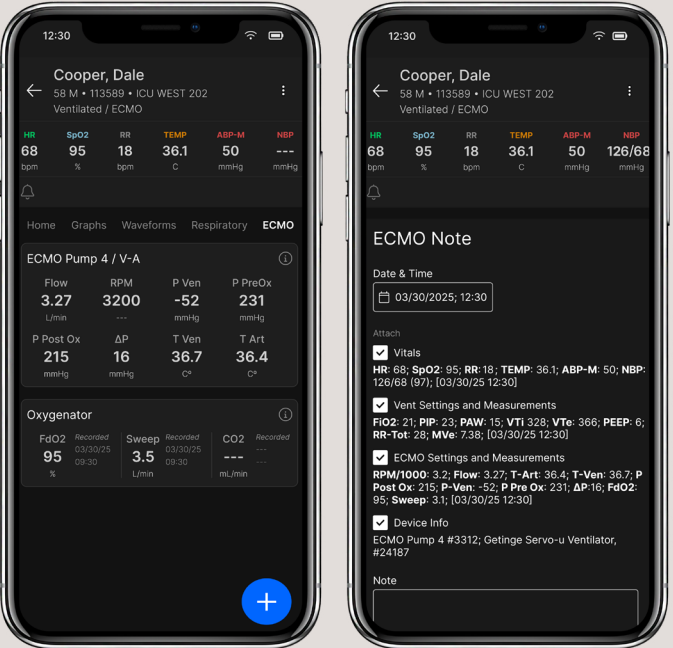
12:30

Cooper, Dale
58 M • 113589 • ICU WEST 202
Ventilated / ECMO

| HR | SpO2 | RR | TEMP | ABP-M | NBP |
|---|---|---|---|---|---|
| 68 | 95 | 18 | 36.1 | 50 | --- |
| bpm | % | bpm | C | mmHg | mmHg |

Home Graphs Waveforms Respiratory ECMO

ECMO Pump 4 / V-A

| Flow | RPM | P Ven | P PreOx |
|---|---|---|---|
| 3.27 | 3200 | -52 | 231 |
| L/min | --- | mmHg | mmHg |

| P Post Ox | ΔP | T Ven | T Art |
|---|---|---|---|
| 215 | 16 | 36.7 | 36.4 |
| mmHg | mmHg | C° | C° |

Oxygenator

FdO2 95 % Recorded 03/30/25 09:30
Sweep 3.5 L/min Recorded 03/30/25 09:30
CO2 --- mL/min Recorded --- ---

+

12:30

Cooper, Dale
58 M • 113589 • ICU WEST 202
Ventilated / ECMO

| HR | SpO2 | RR | TEMP | ABP-M | NBP |
|---|---|---|---|---|---|
| 68 | 95 | 18 | 36.1 | 50 | 126/68 |
| bpm | % | bpm | C | mmHg | mmHg |

ECMO Note

Date & Time
03/30/2025; 12:30

Attach

Vitals
HR: 68; SpO2: 95; RR: 18; TEMP: 36.1; ABP-M: 50; NBP: 126/68 (97); [03/30/25 12:30]

Vent Settings and Measurements
FiO2: 21; PIP: 23; PAW: 15; VTi 328; VTe: 366; PEEP: 6; RR-Tot: 28; MVe: 7.38; [03/30/25 12:30]

ECMO Settings and Measurements
RPM/1000: 3.2; Flow: 3.27; T-Art: 36.4; T-Ven: 36.7; P Post Ox: 215; P-Ven: -52; P Pre Ox: 231; ΔP:16; FdO2: 95; Sweep: 3.1; [03/30/25 12:30]

Device Info
ECMO Pump 4 #3312; Getinge Servo-u Ventilator, #24187

Note